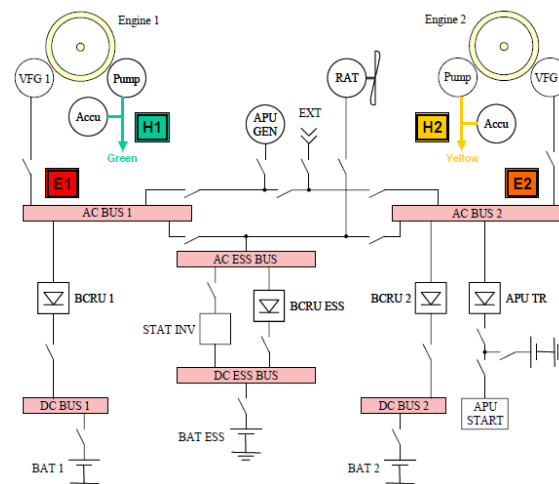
Engine 1

Engine 2

VFG 1

Pump

Accu

H1

Green

APU GEN

EXT

RAT

Pump

VFG

H2

Accu

Yellow

E1

E2

AC BUS 1

AC BUS 2

AC ESS BUS

BCRU 1

BCRU ESS

BCRU 2

APU TR

STAT INV

DC ESS BUS

DC BUS 1

DC BUS 2

APU START

BAT ESS

BAT 1

BAT 2